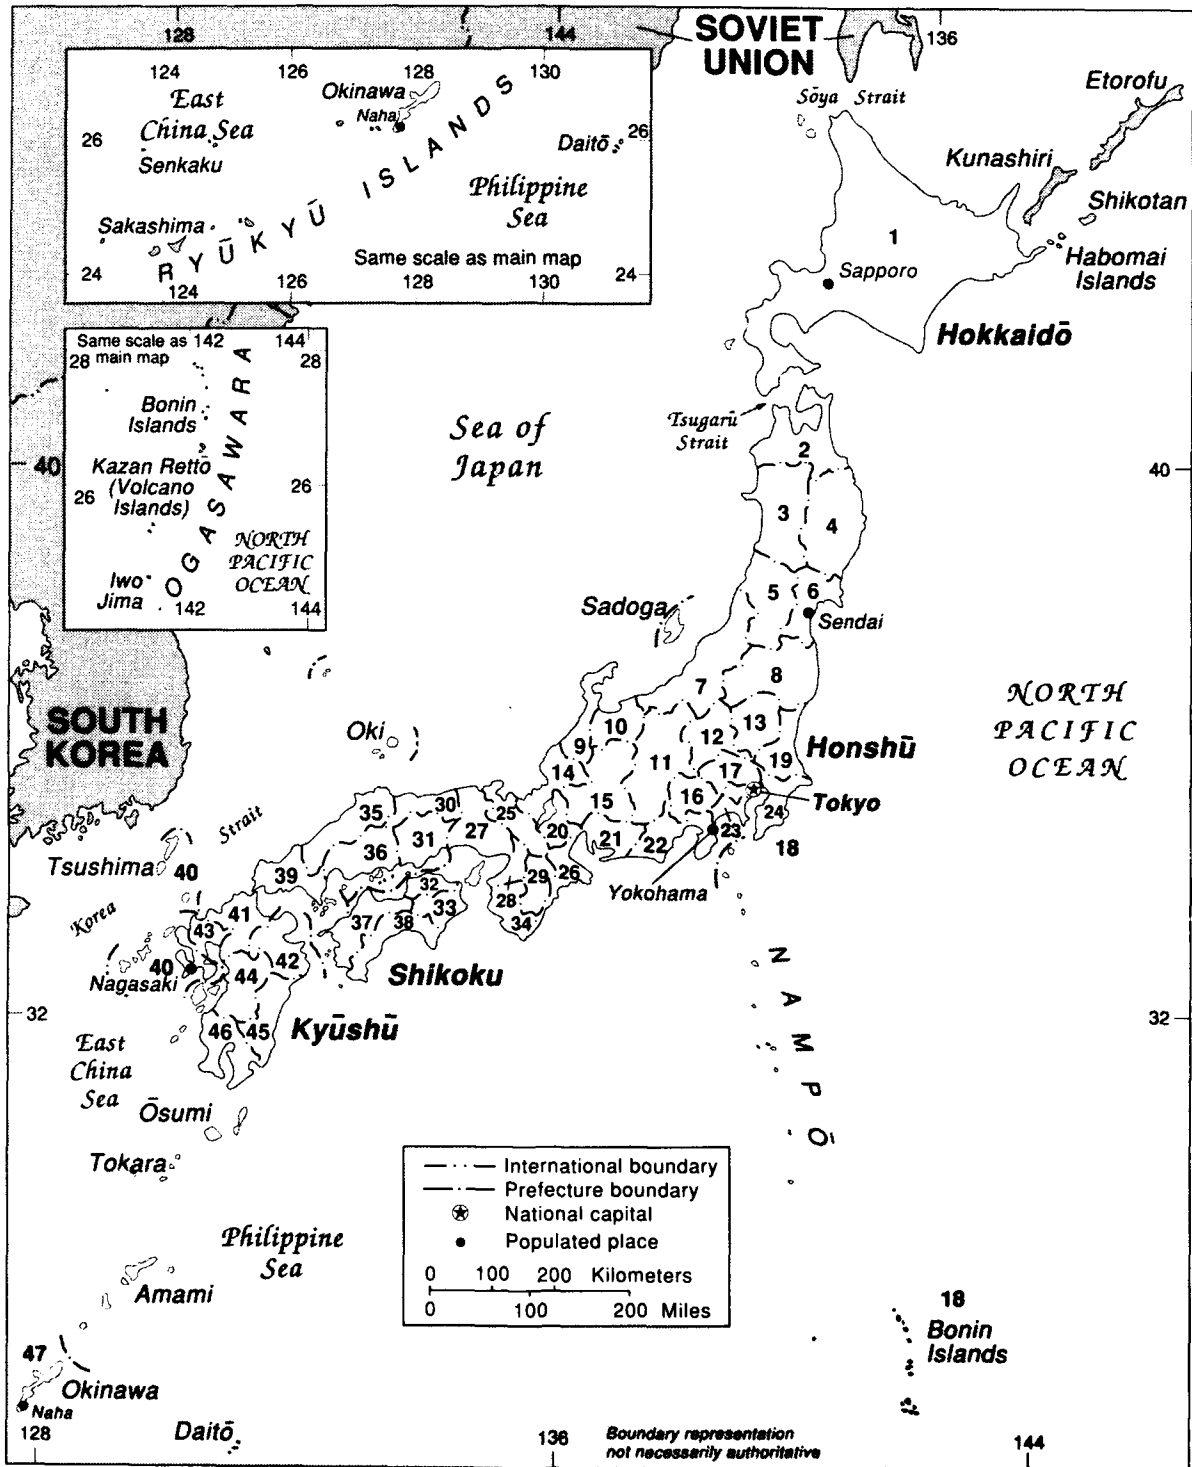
128
144
SOVIET UNION
136

124
126
128
130
East China Sea
Okinawa
Naha
26
Senkaku
RYŪKYŪ ISLANDS
Daitō
26
Philippine Sea
Sakashima
24
Same scale as main map
24
124
126
128
130

Same scale as main map
142
144
28
28
OGASAWARA
Bonin Islands
Kazan Retto (Volcano Islands)
26
26
NORTH PACIFIC OCEAN
Iwo Jima
142
144

Sōya Strait
Etorofu
Kunashiri
Shikotan
Habomai Islands
1
Sapporo
Hokkaidō
Sea of Japan
Tsugarū Strait
40
40
2
3
4
5
6
Sendai
Sadoga
7
8
NORTH PACIFIC OCEAN
Oki
10
9
12
13
11
14
19
Honshū
17
15
16
Tokyo
30
25
24
35
31
27
20
21
22
23
18
36
SOUTH KOREA
Strait
Tsushima
40
39
32
29
26
Yokohama
28
Korea
41
33
43
37
38
34
42
40
Nagasaki
44
Shikoku
NAMPO
32
32
46
45
Kyūshū
East China Sea
Ōsumi
Tokara
International boundary
Prefecture boundary
National capital
Populated place
0 100 200 Kilometers
0 100 200 Miles
Philippine Sea
Amami
18
Bonin Islands
47
Okinawa
Naha
128
Daitō
136
Boundary representation not necessarily authoritative
144